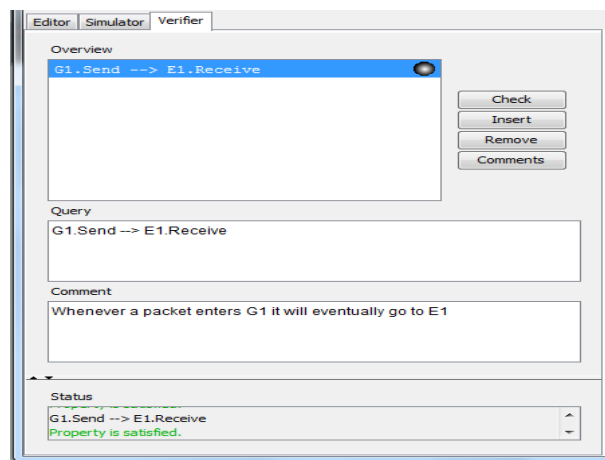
Editor Simulator Verifier

Overview

G1.Send --> E1.Receive

Check
Insert
Remove
Comments

Query

G1.Send --> E1.Receive

Comment

Whenever a packet enters G1 it will eventually go to E1

Status

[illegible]
G1.Send --> E1.Receive
Property is satisfied.